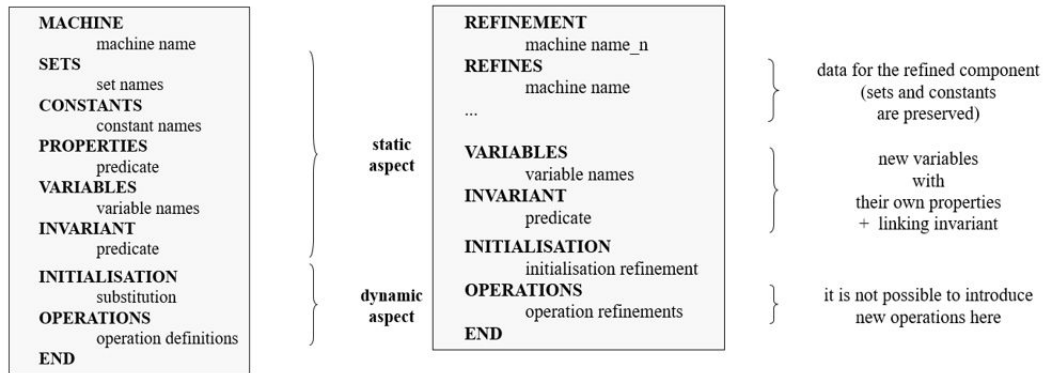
**MACHINE**
machine name
**SETS**
set names
**CONSTANTS**
constant names
**PROPERTIES**
predicate
**VARIABLES**
variable names
**INVARIANT**
predicate
**INITIALISATION**
substitution
**OPERATIONS**
operation definitions
**END**

**static aspect**

**dynamic aspect**

**REFINEMENT**
machine name_n
**REFINES**
machine name
...
**VARIABLES**
variable names
**INVARIANT**
predicate
**INITIALISATION**
initialisation refinement
**OPERATIONS**
operation refinements
**END**

data for the refined component (sets and constants are preserved)

new variables with their own properties + linking invariant

it is not possible to introduce new operations here